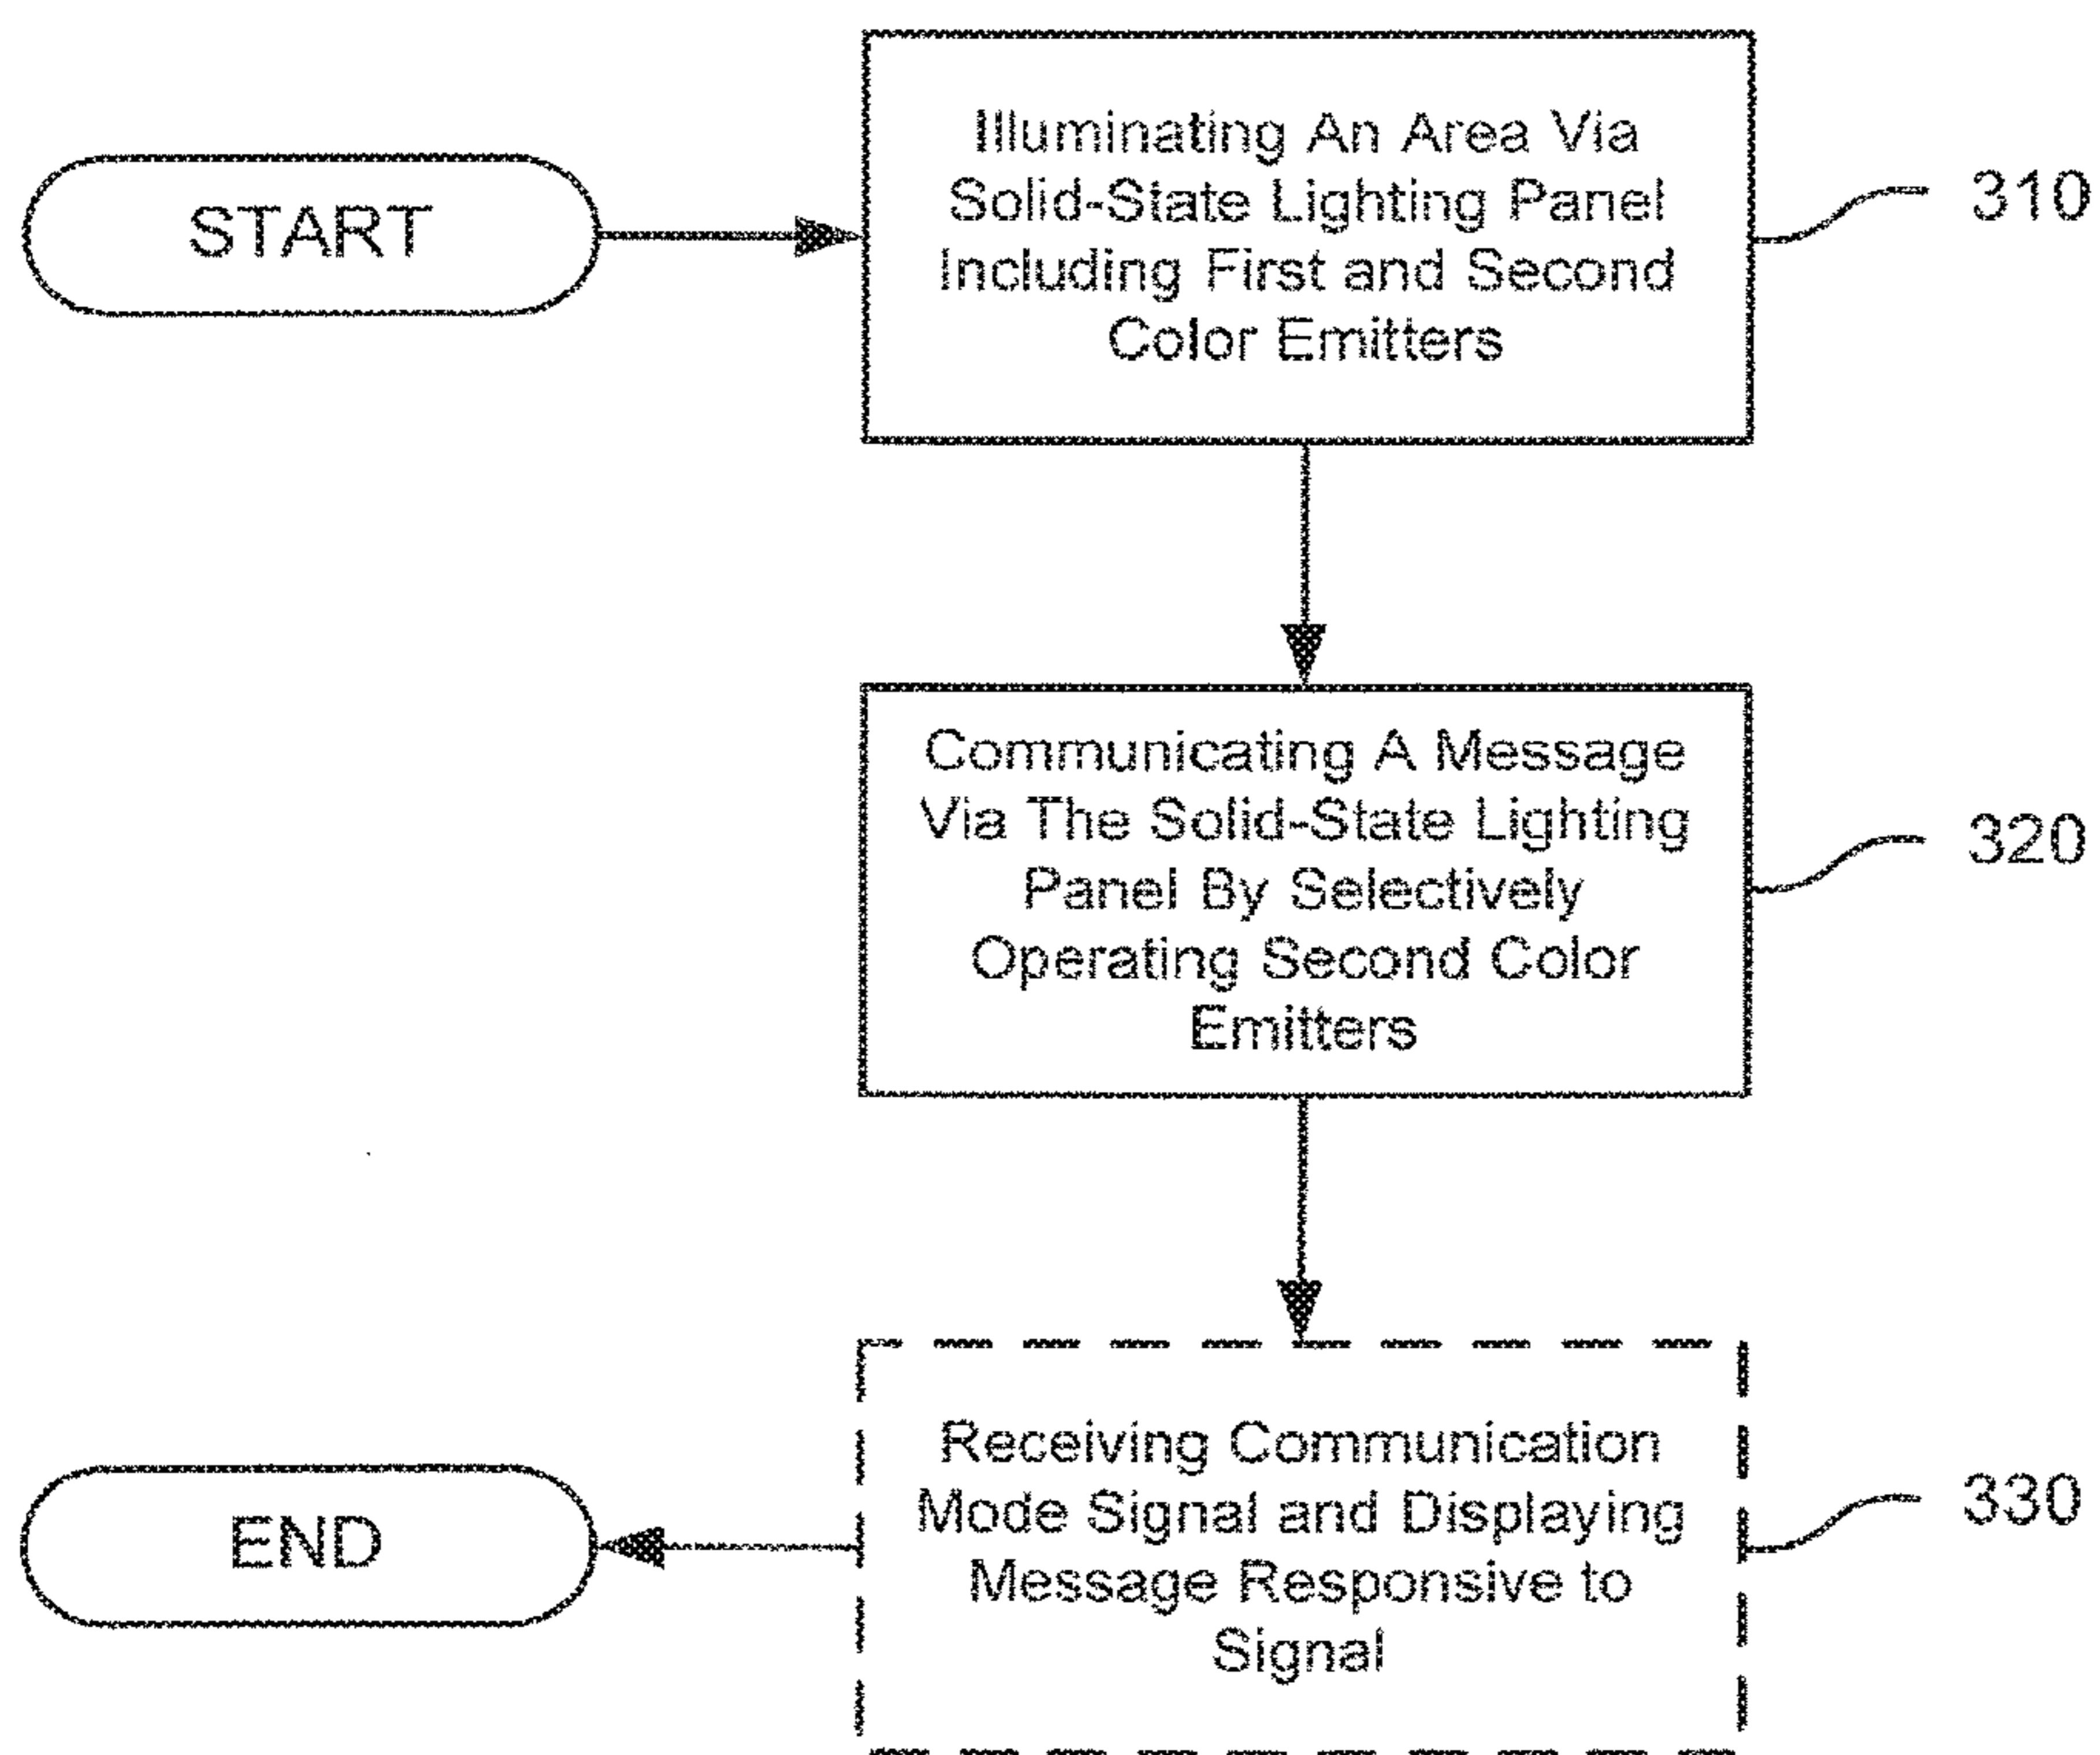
START

Illuminating An Area Via Solid-State Lighting Panel Including First and Second Color Emitters

310

Communicating A Message Via The Solid-State Lighting Panel By Selectively Operating Second Color Emitters

320

Receiving Communication Mode Signal and Displaying Message Responsive to Signal

330

END